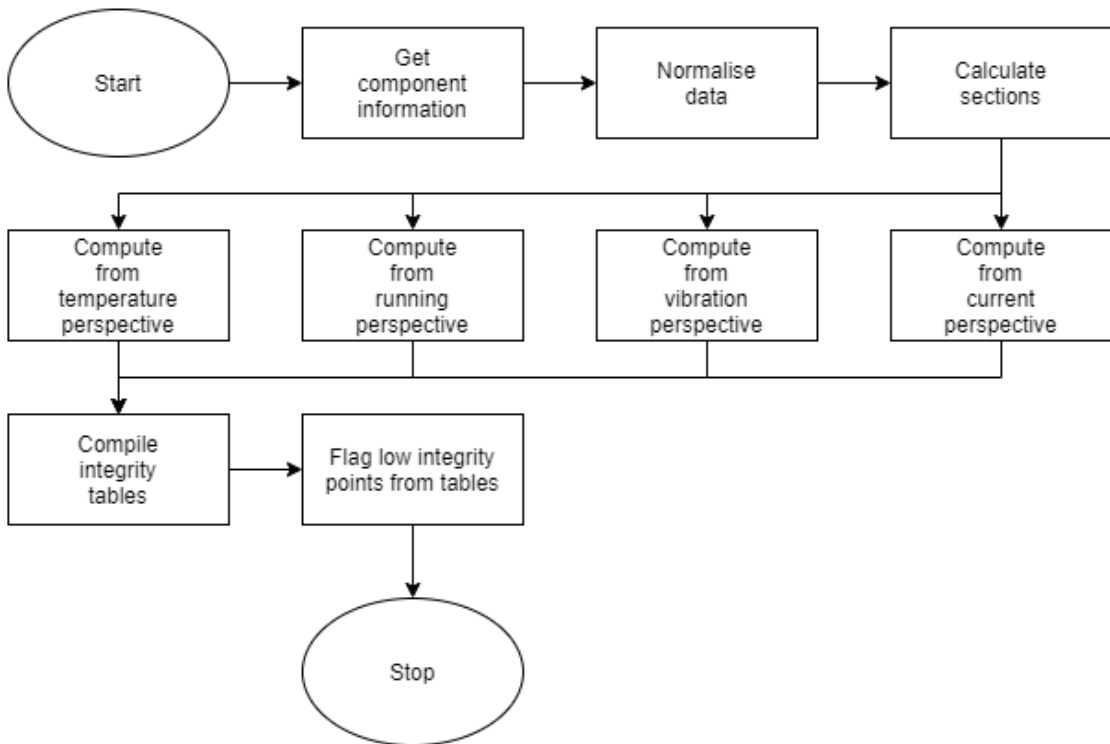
Start

Get component information

Normalise data

Calculate sections

Compute from temperature perspective

Compute from running perspective

Compute from vibration perspective

Compute from current perspective

Compile integrity tables

Flag low integrity points from tables

Stop